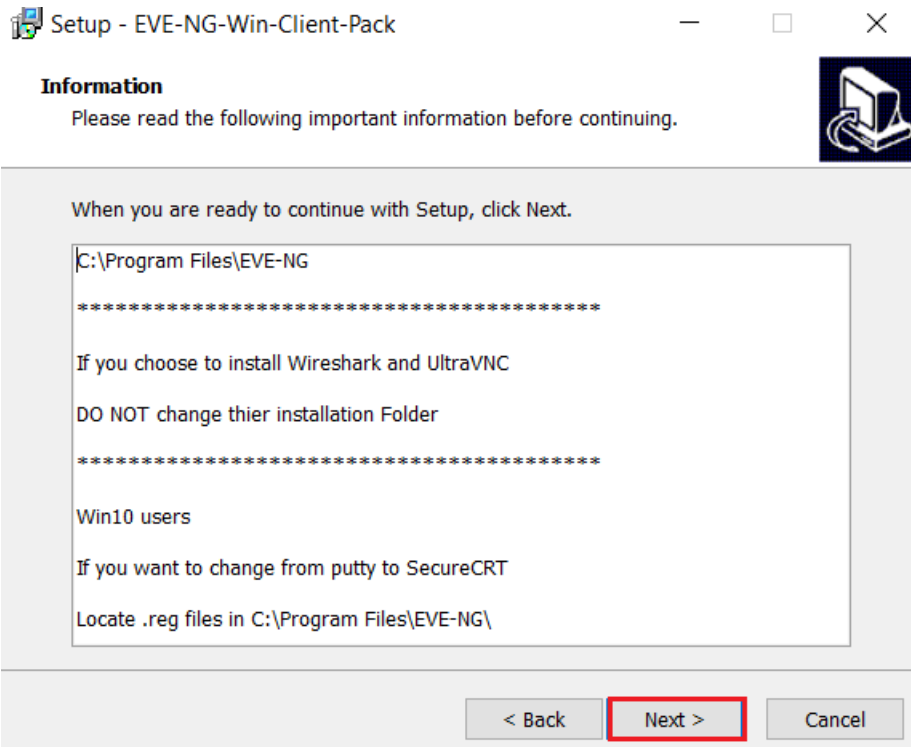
Setup - EVE-NG-Win-Client-Pack

Information

Please read the following important information before continuing.

When you are ready to continue with Setup, click Next.

C:\Program Files\EVE-NG

*****************************************

If you choose to install Wireshark and UltraVNC

DO NOT change thier installation Folder

*****************************************

Win10 users

If you want to change from putty to SecureCRT

Locate .reg files in C:\Program Files\EVE-NG\

< Back

Next >

Cancel